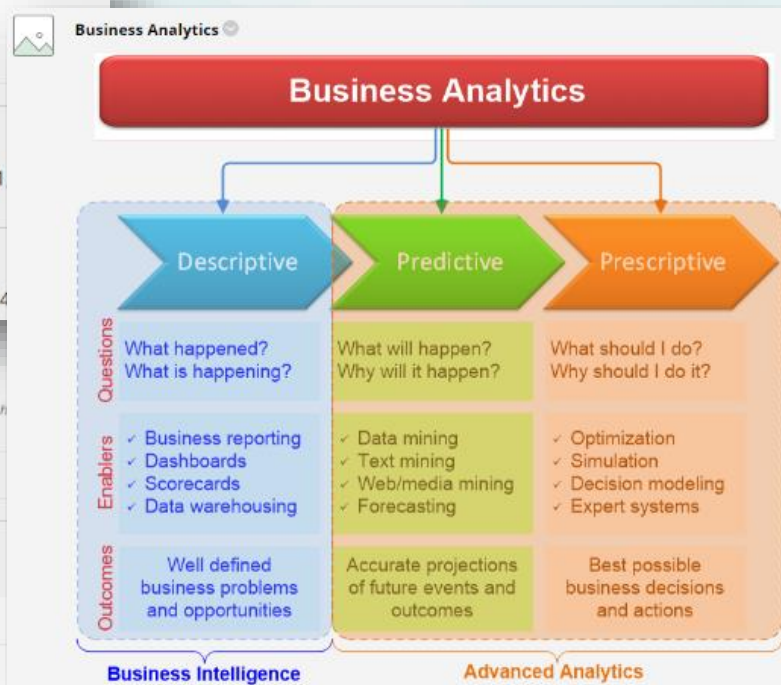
Business Analytics

Business Analytics

Descriptive

Predictive

Prescriptive

Questions

What happened?
What is happening?

What will happen?
Why will it happen?

What should I do?
Why should I do it?

Enablers

✓ Business reporting
✓ Dashboards
✓ Scorecards
✓ Data warehousing

✓ Data mining
✓ Text mining
✓ Web/media mining
✓ Forecasting

✓ Optimization
✓ Simulation
✓ Decision modeling
✓ Expert systems

Outcomes

Well defined business problems and opportunities

Accurate projections of future events and outcomes

Best possible business decisions and actions

Business Intelligence

Advanced Analytics